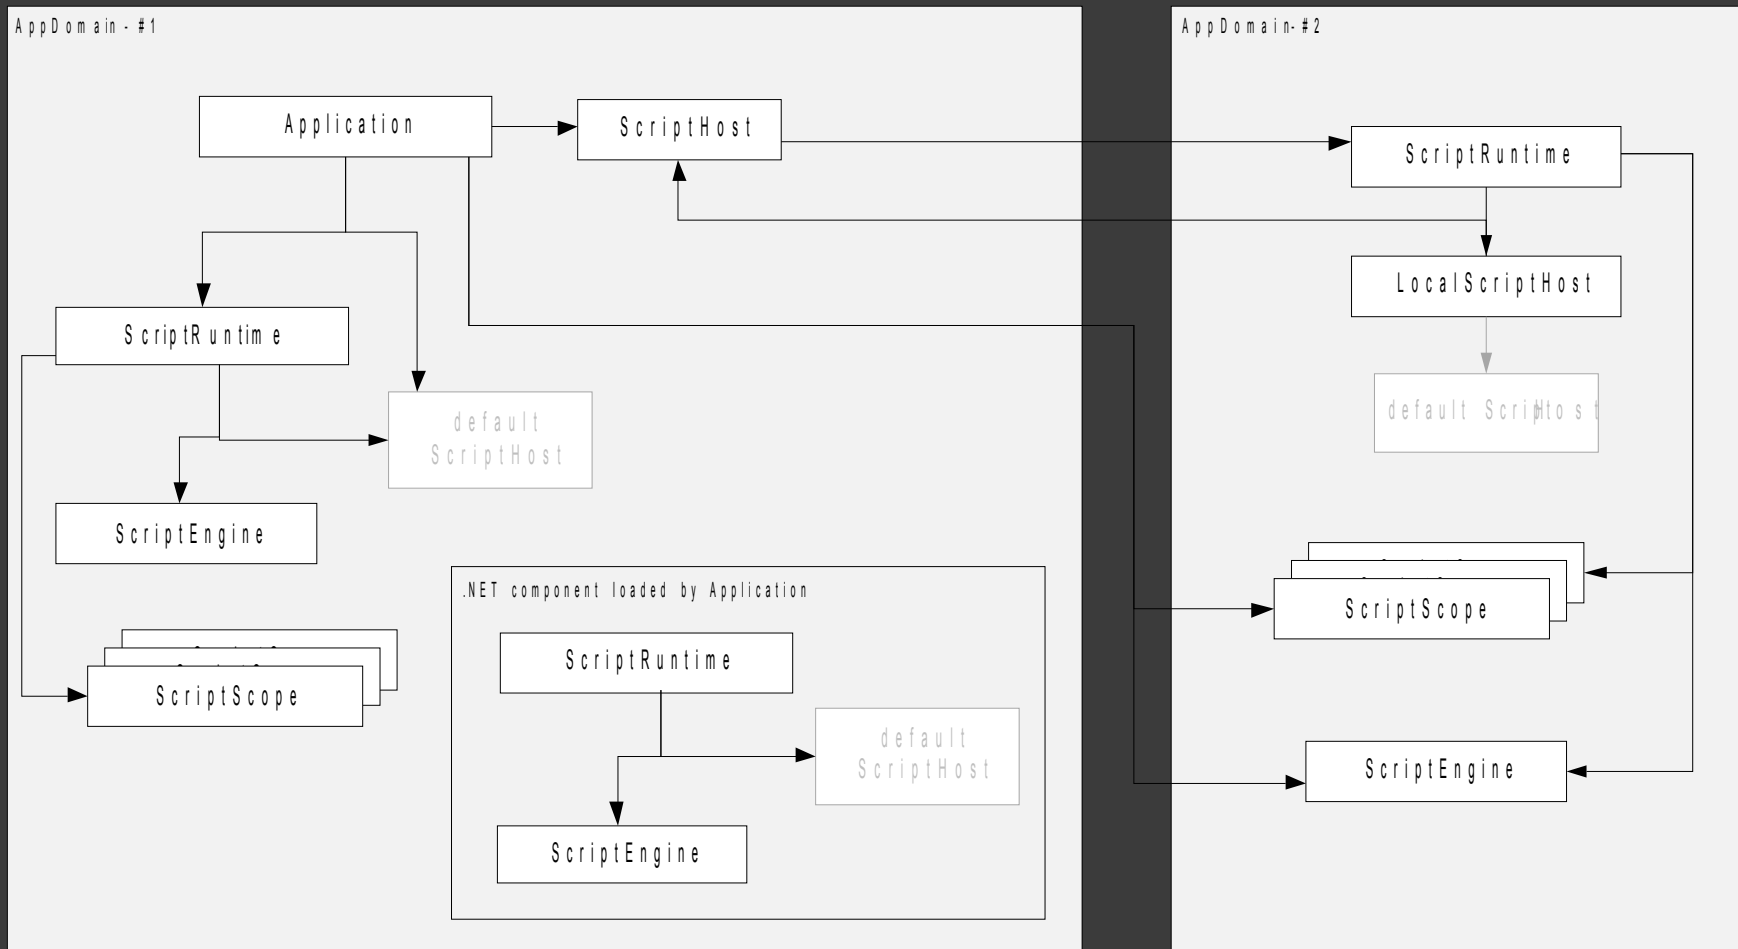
AppDomain - #1

Application

ScriptHost

ScriptRuntime

default ScriptHost

ScriptEngine

ScriptScope

.NET component loaded by Application

ScriptRuntime

default ScriptHost

ScriptEngine

AppDomain-#2

ScriptRuntime

LocalScriptHost

default ScriptHost

ScriptScope

ScriptEngine